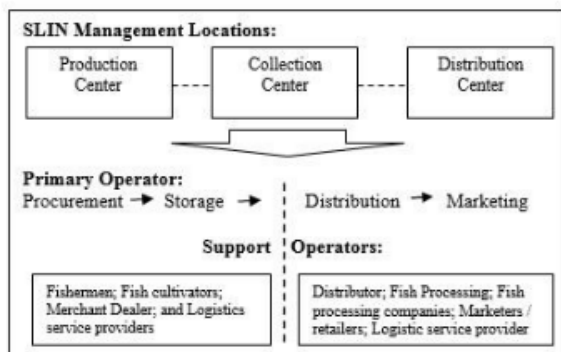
SLIN Management Locations:

Production Center

Collection Center

Distribution Center

Primary Operator:

Procurement → Storage →

Distribution → Marketing

Support Operators:

Fishermen; Fish cultivators; Merchant Dealer; and Logistics service providers

Distributor; Fish Processing; Fish processing companies; Marketers / retailers; Logistic service provider